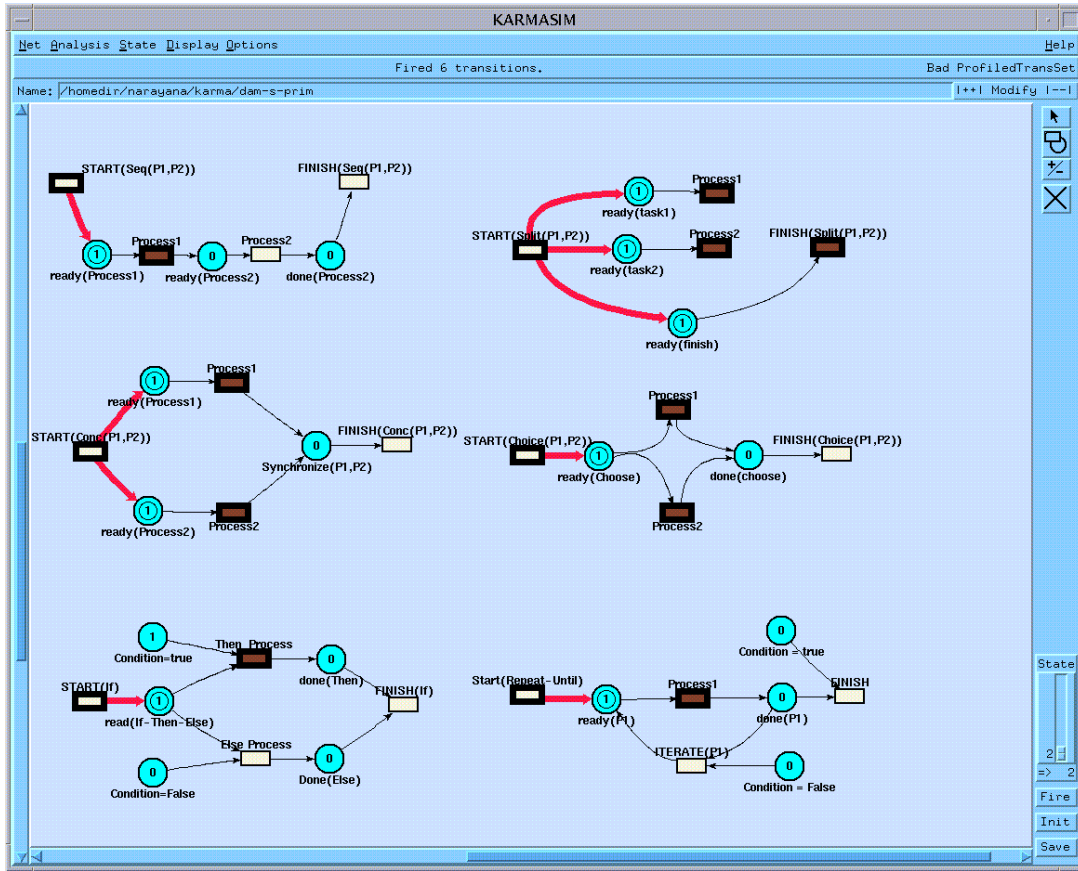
KARMASIM

Net Analysis State Display Options Help

Fired 6 transitions. Bad ProfiledTransSet

Name: /homedir/narayana/karma/dam-s-prim |++| Modify |--|

START(Seq(P1,P2))

FINISH(Seq(P1,P2))

1
ready(Process1)

Process1

0
ready(Process2)

Process2

0
done(Process2)

1
ready(task1)

Process1

START(Split(P1,P2))

1
ready(task2)

Process2

FINISH(Split(P1,P2))

1
ready(finish)

1
ready(Process1)

Process1

START(Conc(P1,P2))

0
Synchronize(P1,P2)

FINISH(Conc(P1,P2))

1
ready(Process2)

Process2

Process1

START(Choice(P1,P2))

1
ready(Choose)

0
done(choose)

FINISH(Choice(P1,P2))

Process2

1
Condition=true

Then Process

0
done(Then)

START(If)

1
read(If-Then-Else)

FINISH(If)

Else Process

0
Condition=False

0
Done(Else)

0
Condition = true

Start(Repeat-Until)

1
ready(P1)

Process1

0
done(P1)

FINISH

ITERATE(P1)

0
Condition = False

State

2

=> 2

Fire

Init

Save